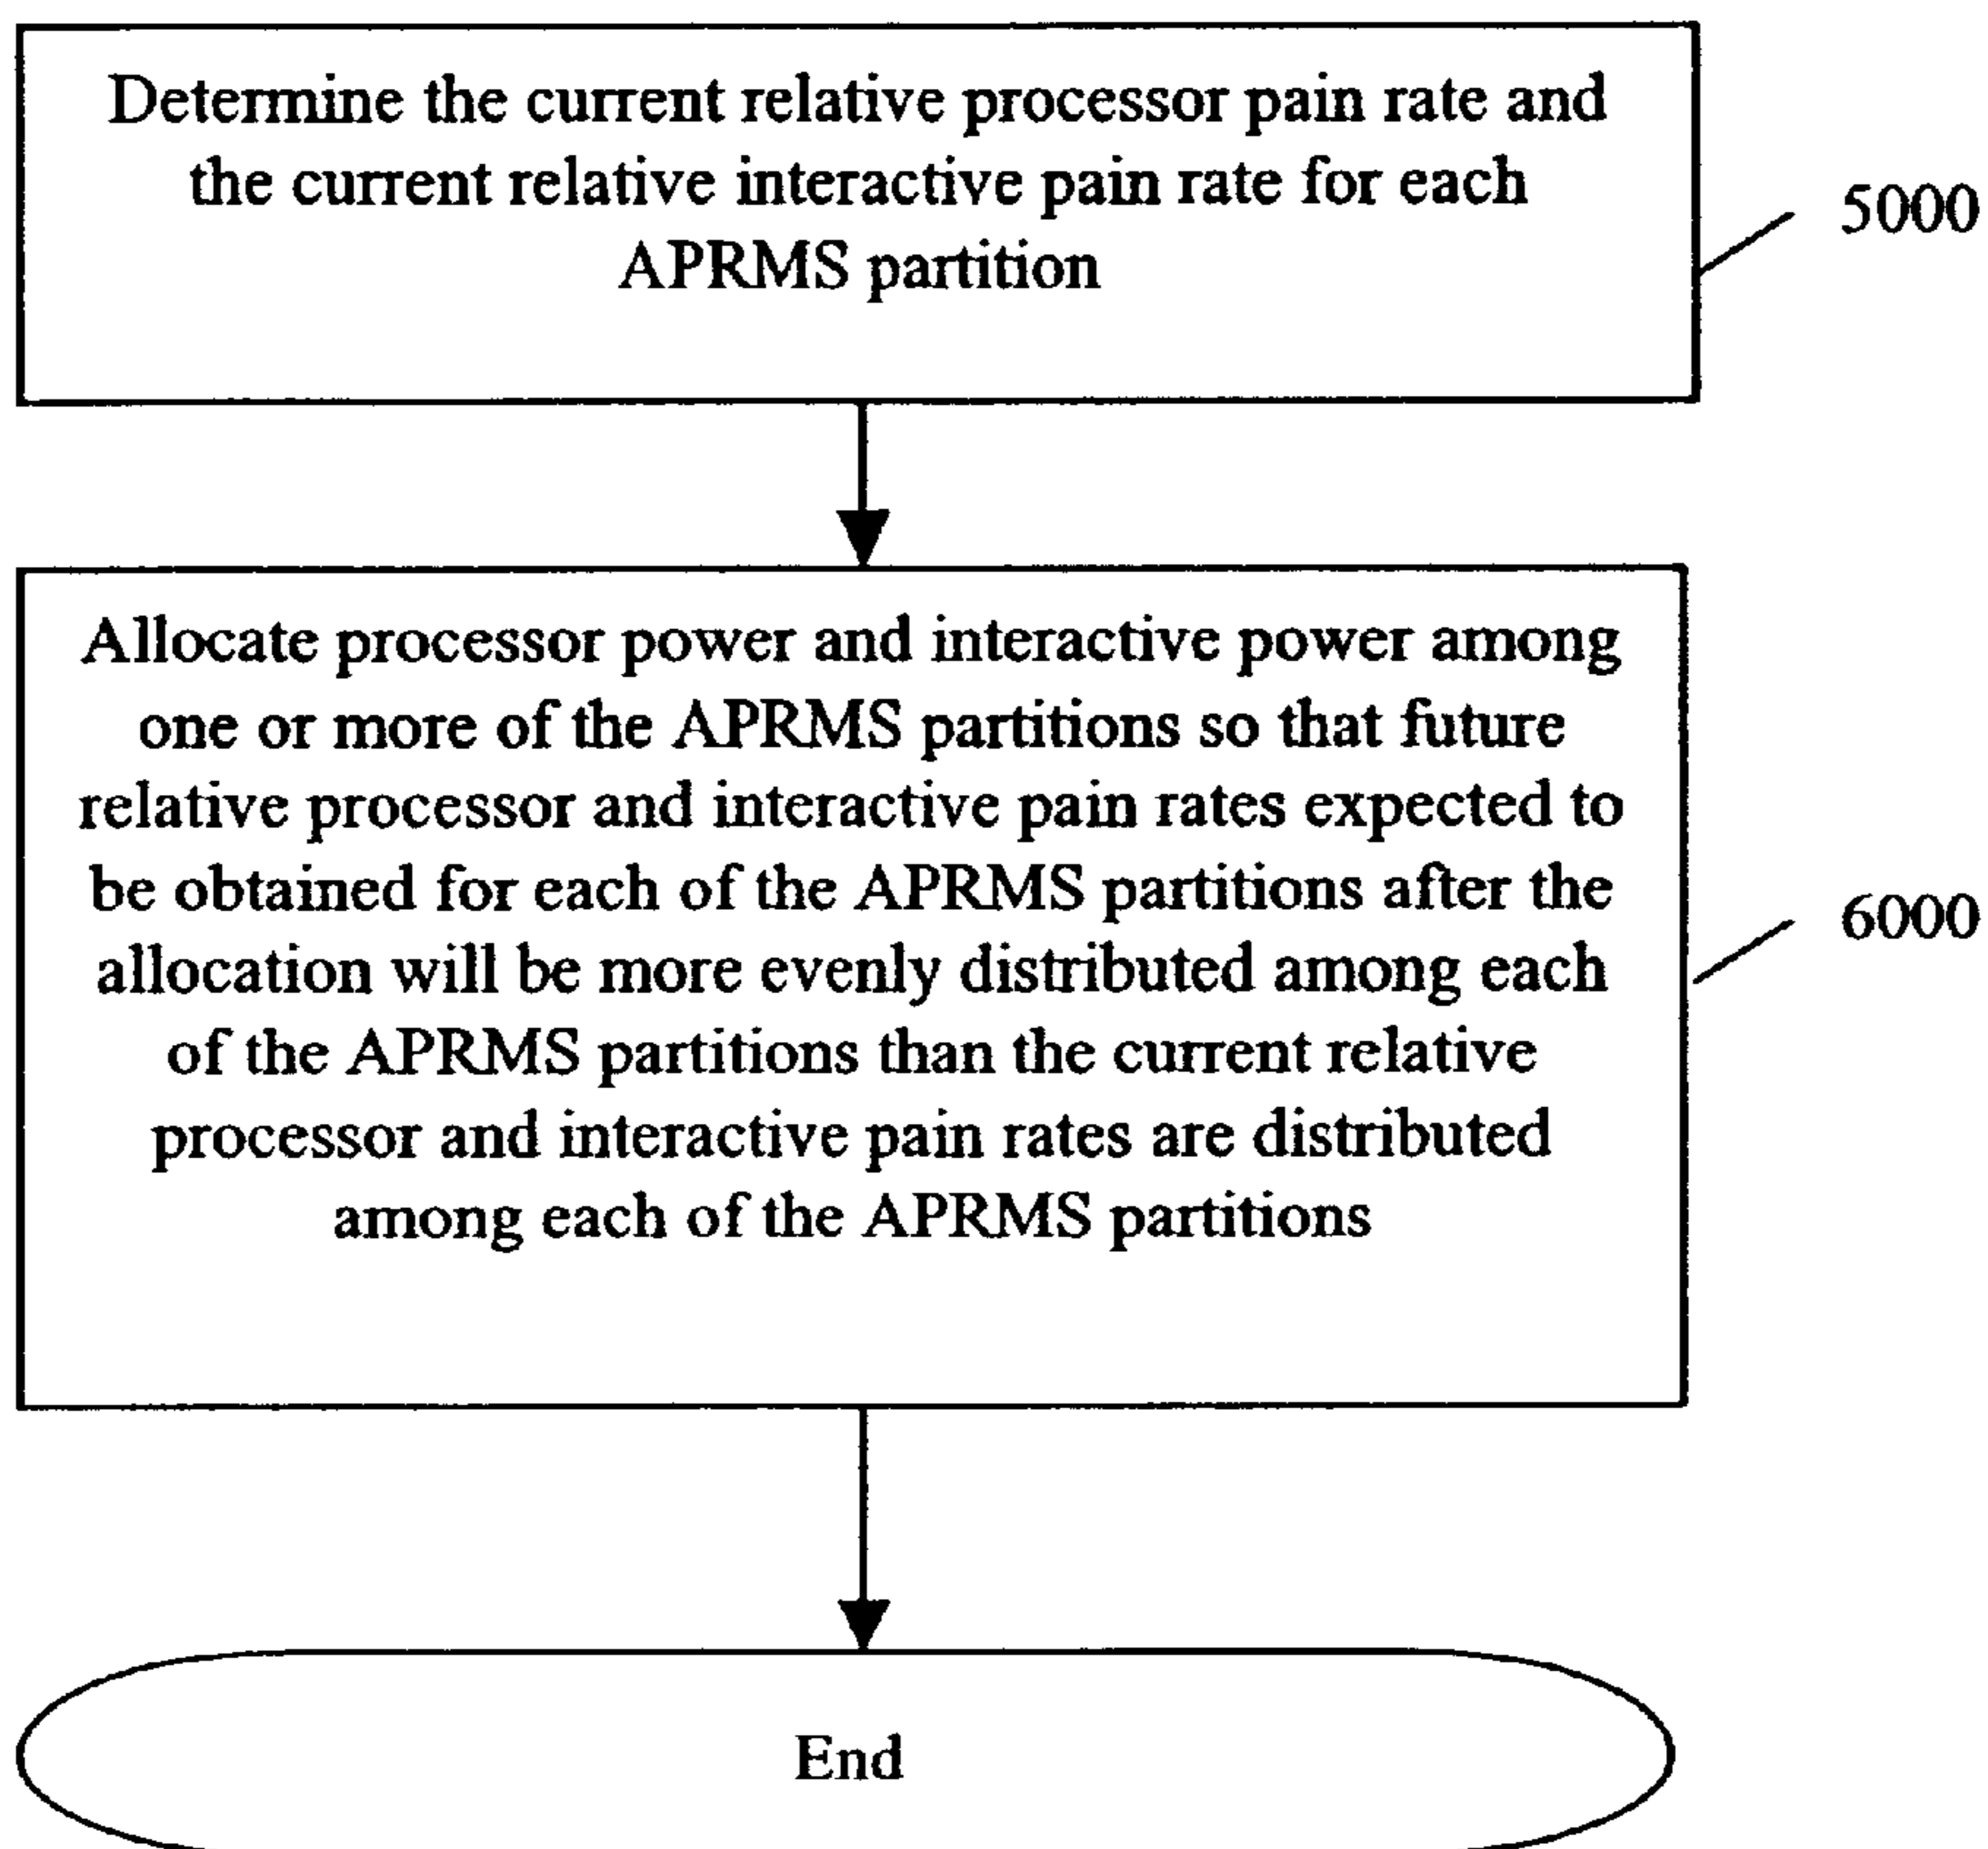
Determine the current relative processor pain rate and the current relative interactive pain rate for each APRMS partition

5000

Allocate processor power and interactive power among one or more of the APRMS partitions so that future relative processor and interactive pain rates expected to be obtained for each of the APRMS partitions after the allocation will be more evenly distributed among each of the APRMS partitions than the current relative processor and interactive pain rates are distributed among each of the APRMS partitions

6000

End